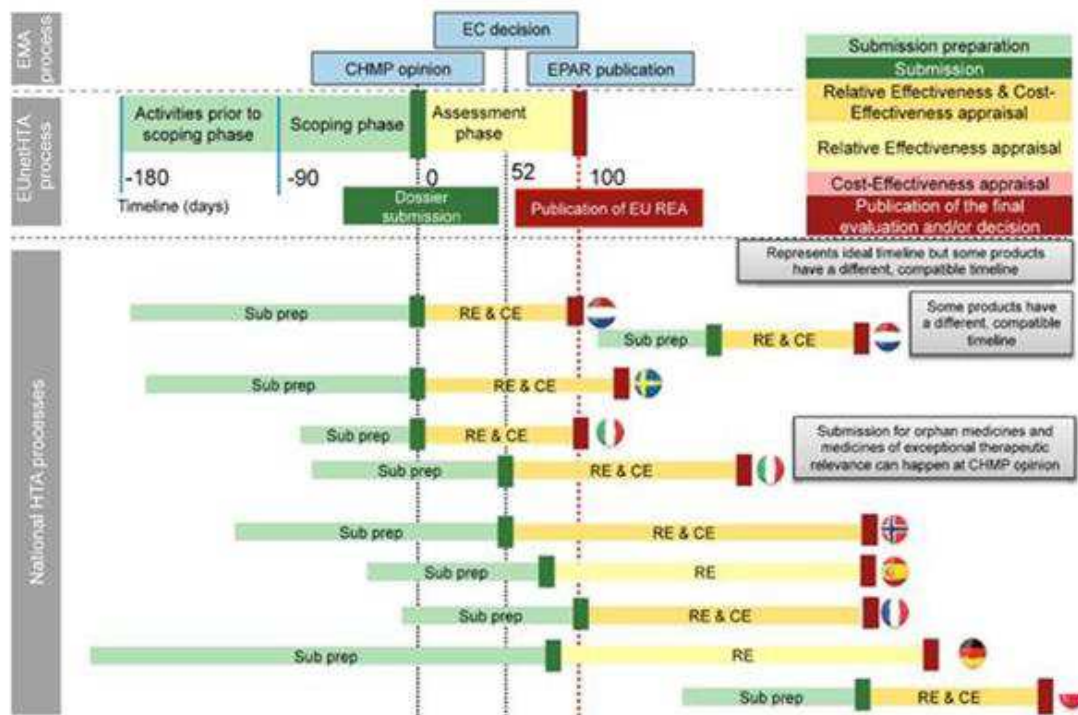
EMA process

EC decision

CHMP opinion

EPAR publication

Submission preparation
Submission
Relative Effectiveness & Cost-Effectiveness appraisal
Relative Effectiveness appraisal
Cost-Effectiveness appraisal
Publication of the final evaluation and/or decision

EUnetHTA process

Activities prior to scoping phase

Scoping phase

Assessment phase

-180

-90

0

52

100

Timeline (days)

Dossier submission

Publication of EU REA

National HTA processes

Represents ideal timeline but some products have a different, compatible timeline

Sub prep
RE & CE

Some products have a different, compatible timeline

Sub prep
RE & CE

Sub prep
RE & CE

Sub prep
RE & CE

Submission for orphan medicines and medicines of exceptional therapeutic relevance can happen at CHMP opinion

Sub prep
RE & CE

Sub prep
RE & CE

Sub prep
RE

Sub prep
RE & CE

Sub prep
RE

Sub prep
RE & CE